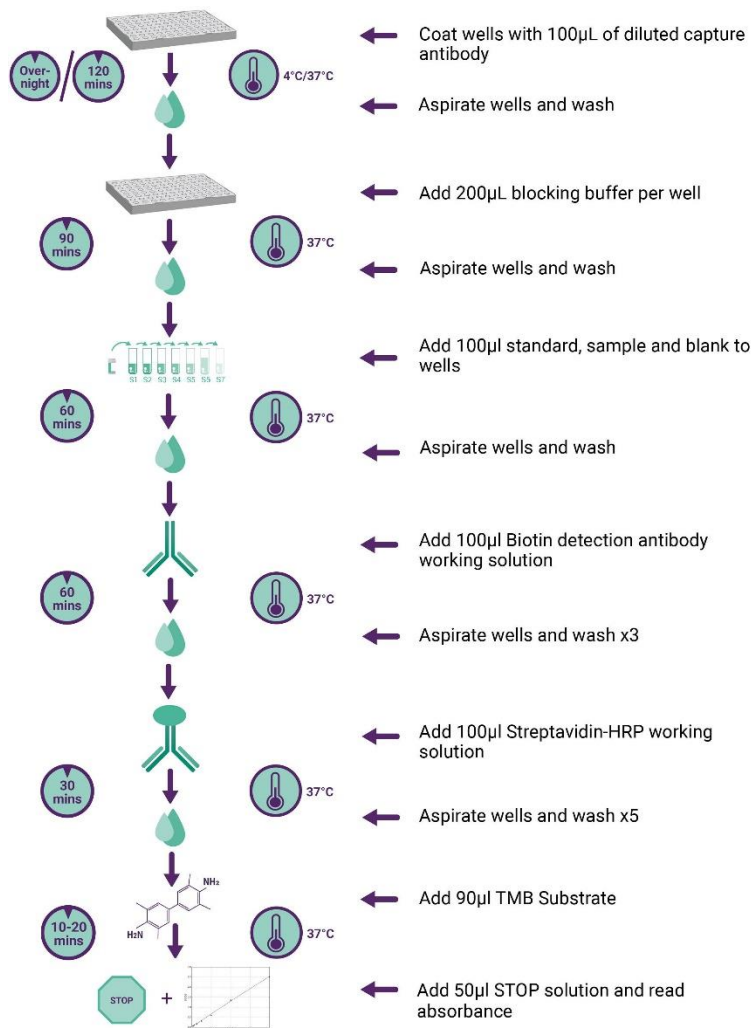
Over-night / 120 mins

4°C/37°C

Coat wells with 100µL of diluted capture antibody

Aspirate wells and wash

90 mins

37°C

Add 200µL blocking buffer per well

Aspirate wells and wash

S1 S2 S3 S4 S5 S6 S7

Add 100µl standard, sample and blank to wells

60 mins

37°C

Aspirate wells and wash

Add 100µl Biotin detection antibody working solution

60 mins

37°C

Aspirate wells and wash x3

Add 100µl Streptavidin-HRP working solution

30 mins

37°C

Aspirate wells and wash x5

$NH_2$

$H_2N$

Add 90µl TMB Substrate

10-20 mins

37°C

STOP +

Add 50µl STOP solution and read absorbance